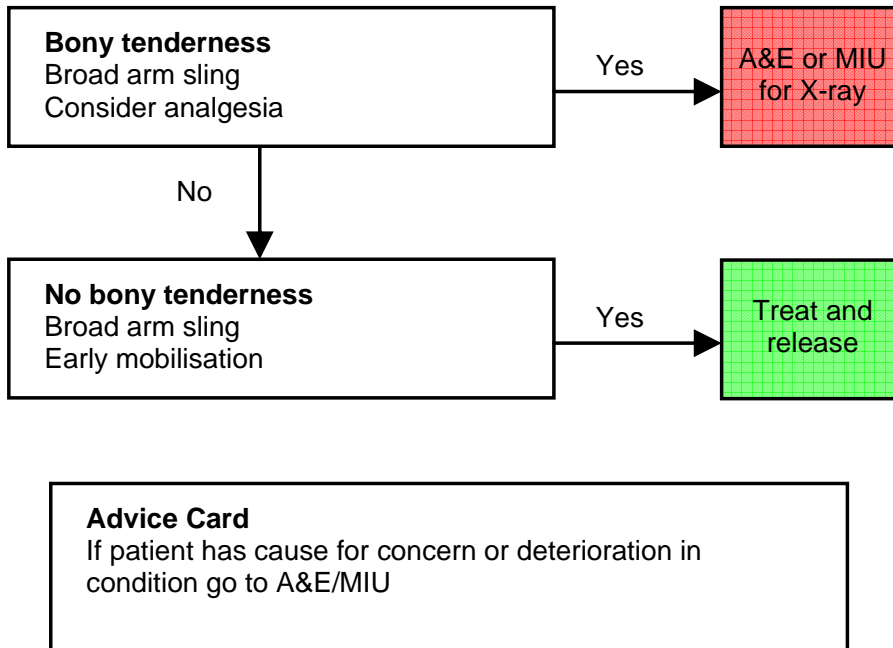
**Bony tenderness**
Broad arm sling
Consider analgesia

Yes

A&E or MIU for X-ray

No

**No bony tenderness**
Broad arm sling
Early mobilisation

Yes

Treat and release

**Advice Card**
If patient has cause for concern or deterioration in condition go to A&E/MIU